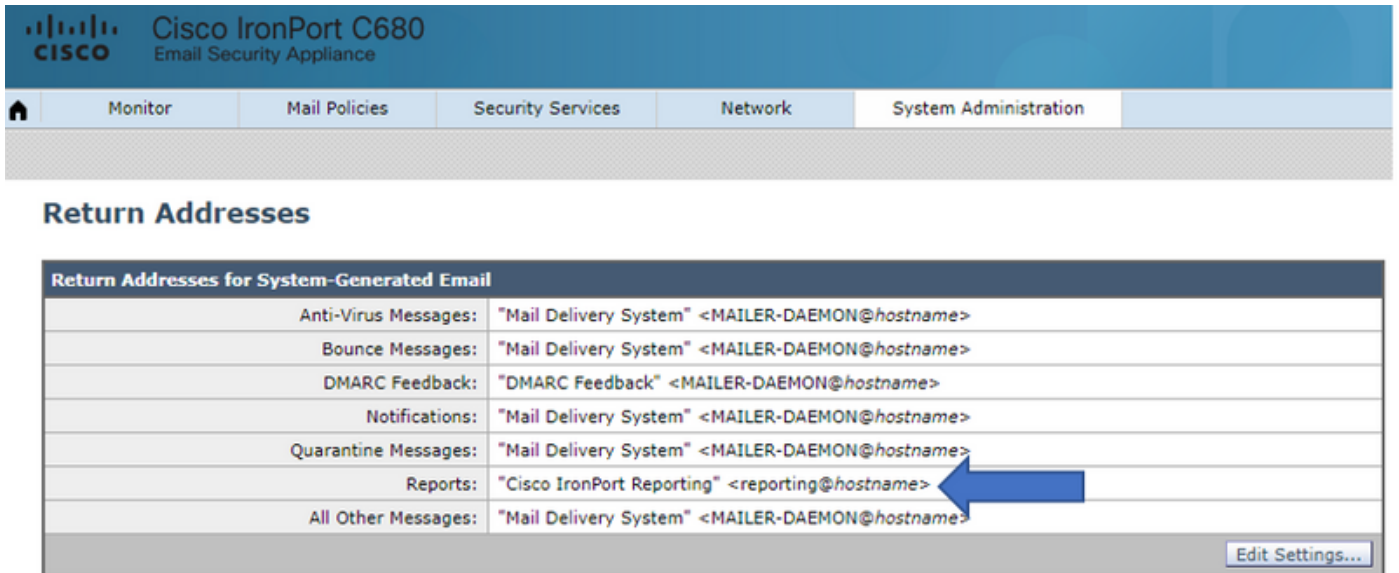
CISCO Cisco IronPort C680
Email Security Appliance

Monitor | Mail Policies | Security Services | Network | System Administration

Return Addresses

| Return Addresses for System-Generated Email | |
|---|---|
| Anti-Virus Messages: | "Mail Delivery System" <MAILER-DAEMON@*hostname*> |
| Bounce Messages: | "Mail Delivery System" <MAILER-DAEMON@*hostname*> |
| DMARC Feedback: | "DMARC Feedback" <MAILER-DAEMON@*hostname*> |
| Notifications: | "Mail Delivery System" <MAILER-DAEMON@*hostname*> |
| Quarantine Messages: | "Mail Delivery System" <MAILER-DAEMON@*hostname*> |
| Reports: | "Cisco IronPort Reporting" <reporting@*hostname*> |
| All Other Messages: | "Mail Delivery System" <MAILER-DAEMON@*hostname*> |

Edit Settings...